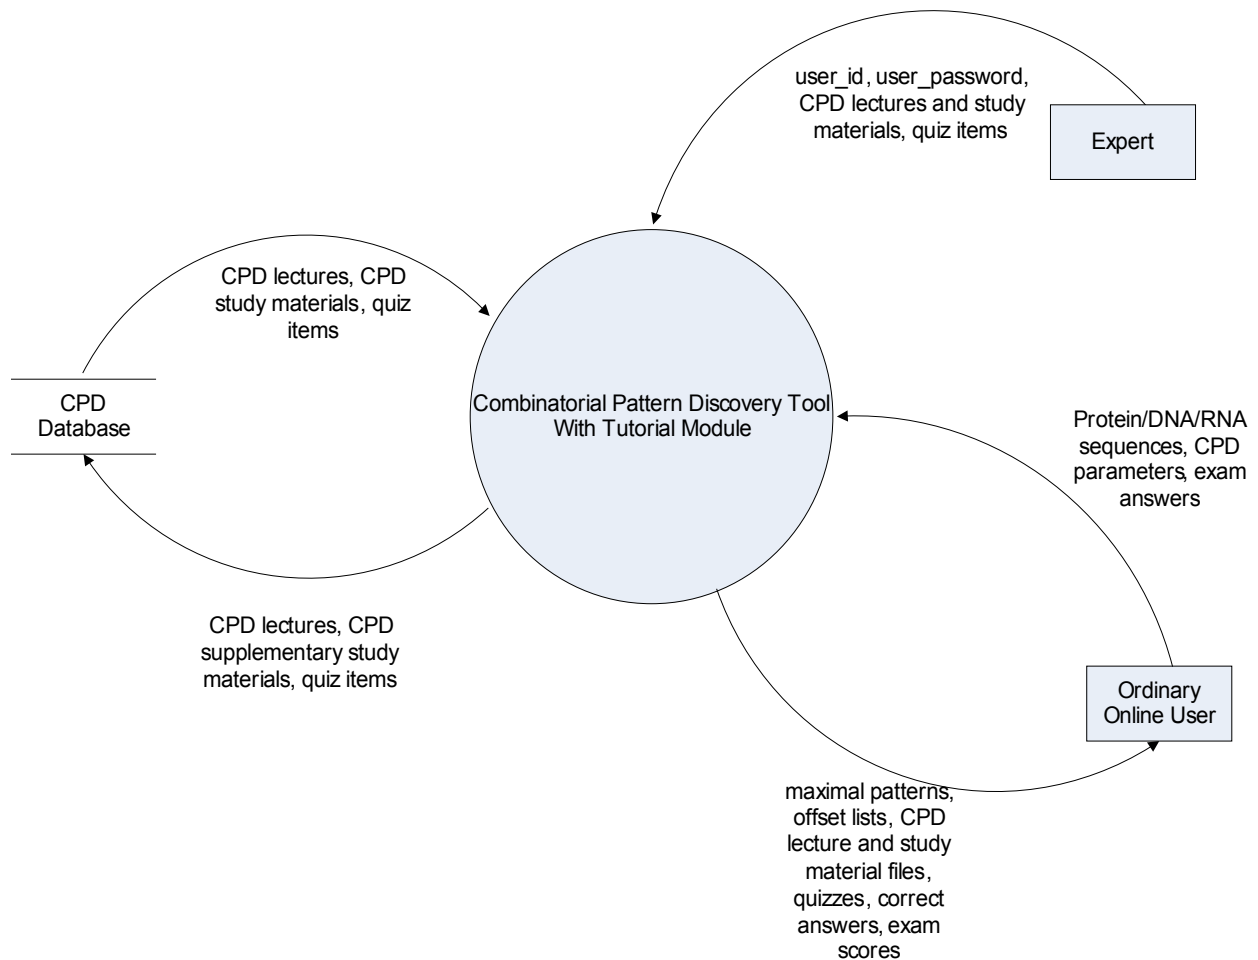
user_id, user_password, CPD lectures and study materials, quiz items

Expert

CPD lectures, CPD study materials, quiz items

CPD Database

Combinatorial Pattern Discovery Tool With Tutorial Module

Protein/DNA/RNA sequences, CPD parameters, exam answers

CPD lectures, CPD supplementary study materials, quiz items

Ordinary Online User

maximal patterns, offset lists, CPD lecture and study material files, quizzes, correct answers, exam scores